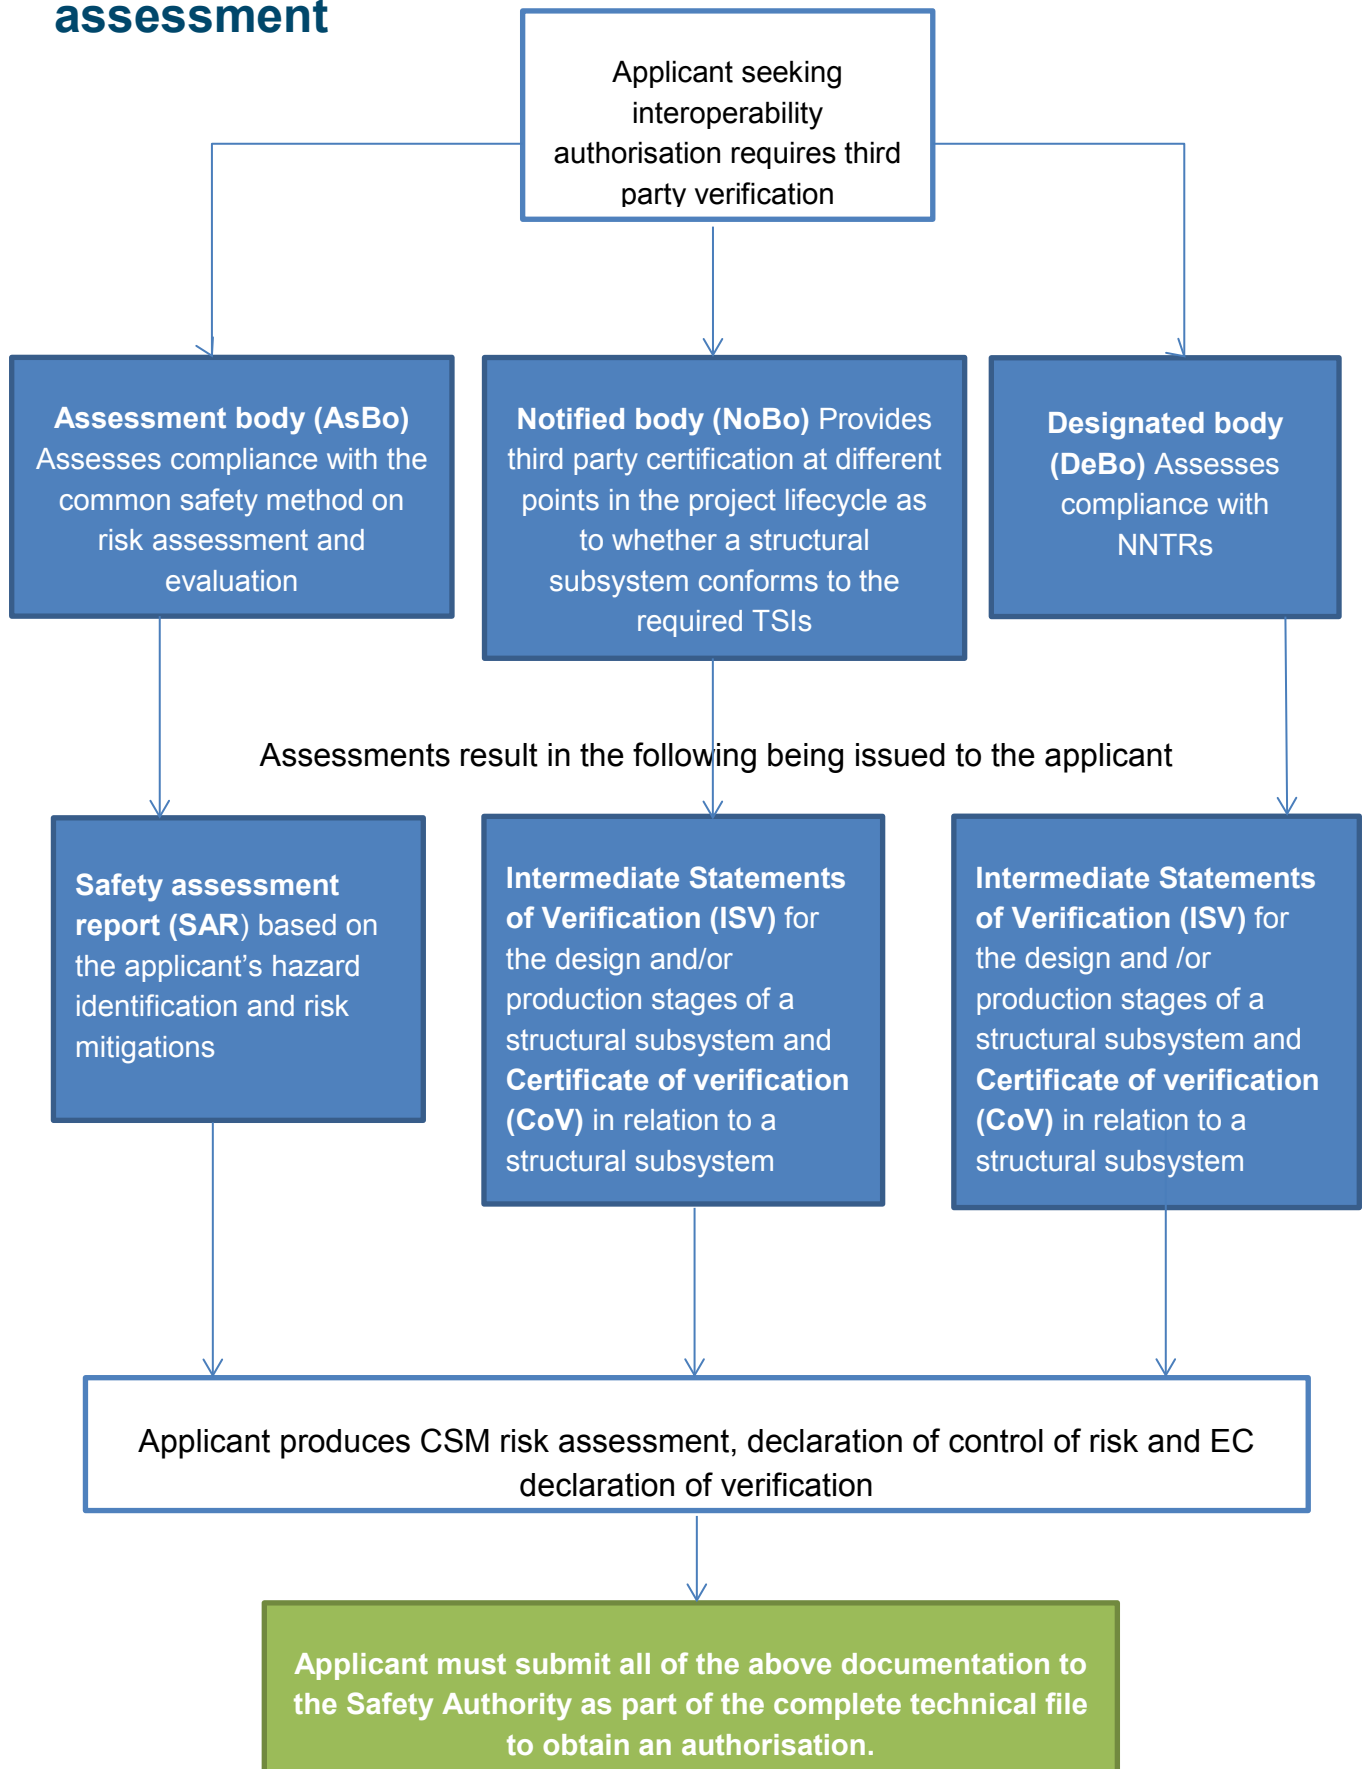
assessment

Applicant seeking interoperability authorisation requires third party verification

**Assessment body (AsBo)** Assesses compliance with the common safety method on risk assessment and evaluation

**Notified body (NoBo)** Provides third party certification at different points in the project lifecycle as to whether a structural subsystem conforms to the required TSIs

**Designated body (DeBo)** Assesses compliance with NNTRs

Assessments result in the following being issued to the applicant

**Safety assessment report (SAR**) based on the applicant's hazard identification and risk mitigations

**Intermediate Statements of Verification (ISV)** for the design and/or production stages of a structural subsystem and **Certificate of verification (CoV)** in relation to a structural subsystem

**Intermediate Statements of Verification (ISV)** for the design and /or production stages of a structural subsystem and **Certificate of verification (CoV)** in relation to a structural subsystem

Applicant produces CSM risk assessment, declaration of control of risk and EC declaration of verification

**Applicant must submit all of the above documentation to the Safety Authority as part of the complete technical file to obtain an authorisation.**